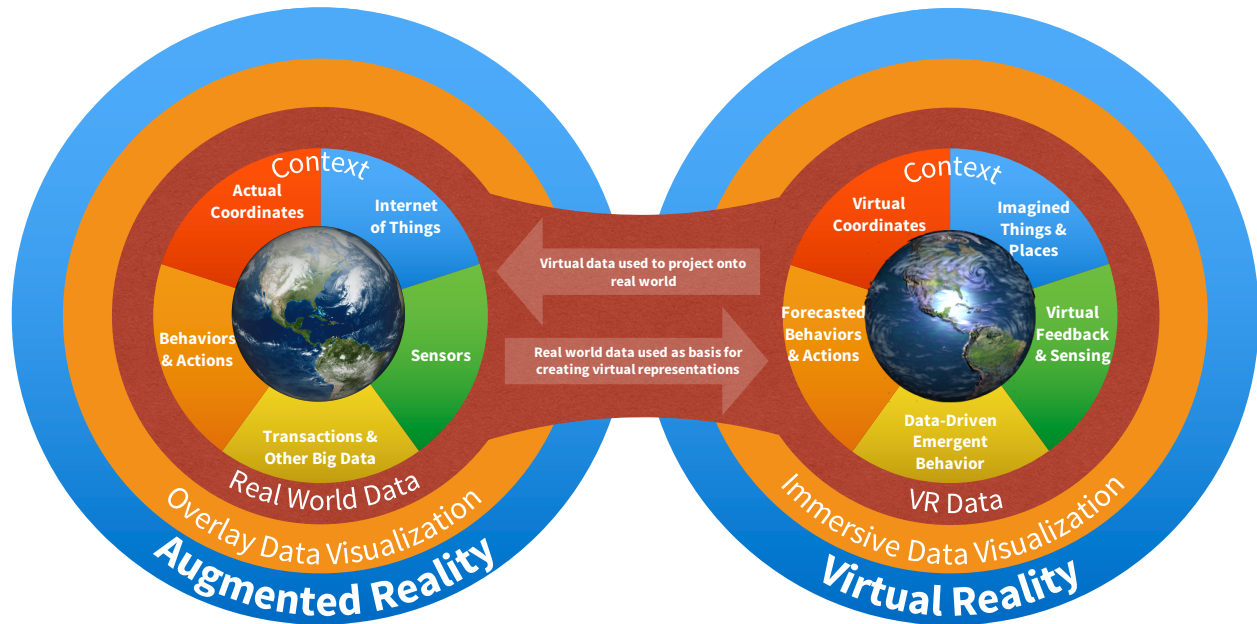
Context

Actual Coordinates

Internet of Things

Sensors

Transactions & Other Big Data

Behaviors & Actions

Real World Data

Overlay Data Visualization

Augmented Reality

Virtual data used to project onto real world

Real world data used as basis for creating virtual representations

Context

Virtual Coordinates

Imagined Things & Places

Virtual Feedback & Sensing

Data-Driven Emergent Behavior

Forecasted Behaviors & Actions

VR Data

Immersive Data Visualization

Virtual Reality